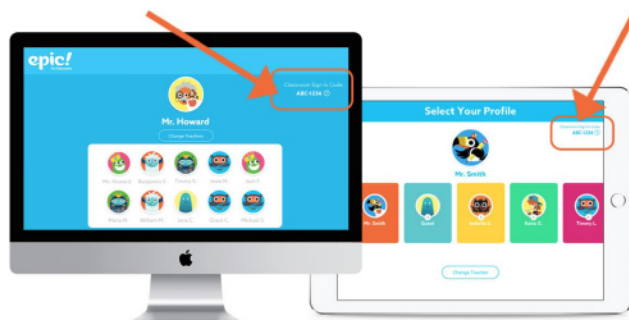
epic!

Classroom Sign In Code
ABC1234

Mr. Howard

Change Teachers

Mr. Howard
Benjamin E.
Timmy L.
Jesse M.
Jack F.
Maria M.
William M.
Jane L.
Grace C.
Michael S.

Select Your Profile

Classroom Sign In Code
ABC1234

Mr. Smith

Mr. Smith
Guest
Isabella G.
Kara K.
Timmy L.

Change Teacher